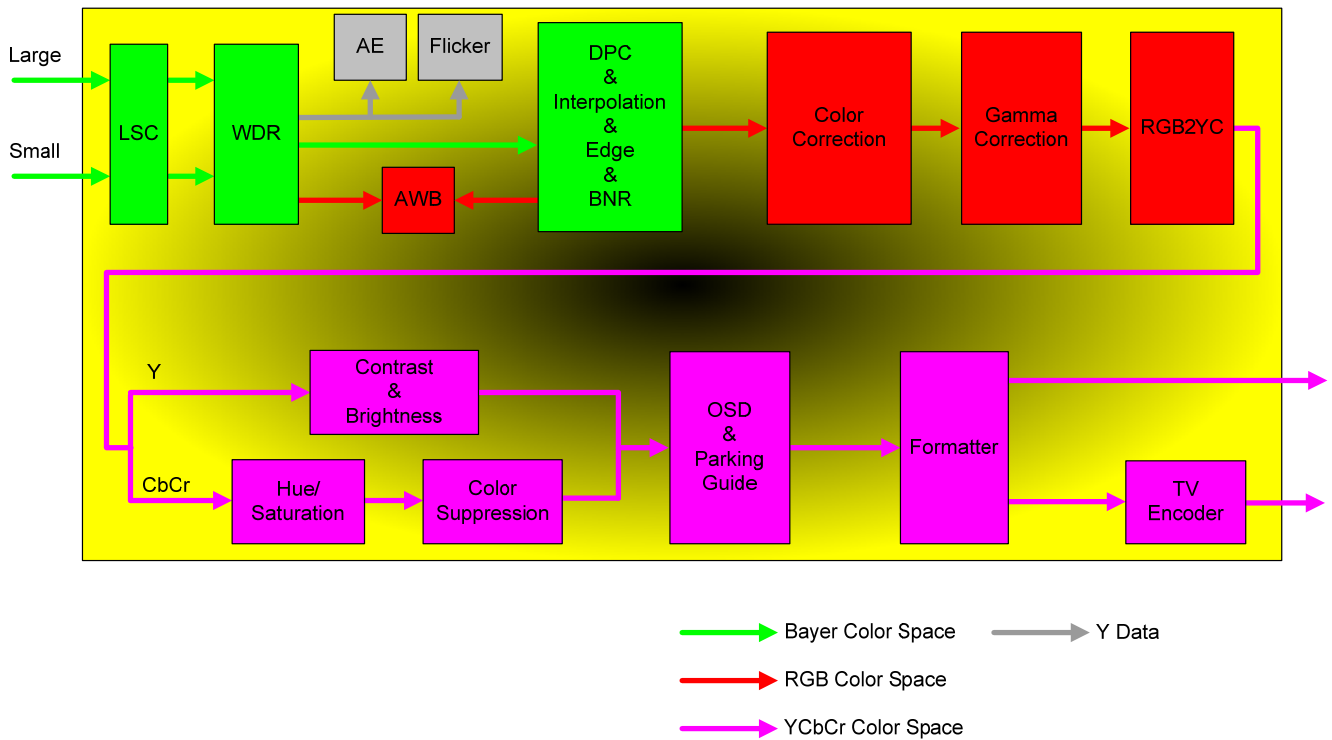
Large

Small

LSC

WDR

AE

Flicker

AWB

DPC
&
Interpolation
&
Edge
&
BNR

Color Correction

Gamma Correction

RGB2YC

Y

CbCr

Contrast
&
Brightness

Hue/ Saturation

Color Suppression

OSD
&
Parking Guide

Formatter

TV Encoder

Bayer Color Space

Y Data

RGB Color Space

YCbCr Color Space